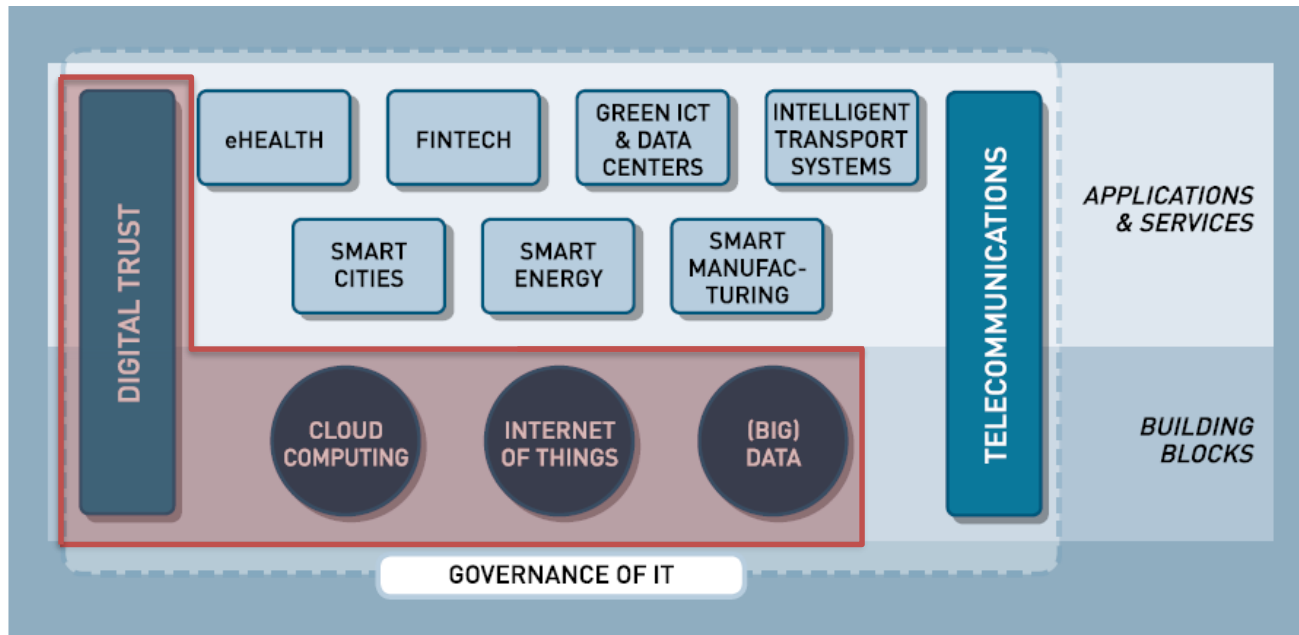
DIGITAL TRUST

eHEALTH

FINTECH

GREEN ICT & DATA CENTERS

INTELLIGENT TRANSPORT SYSTEMS

SMART CITIES

SMART ENERGY

SMART MANUFACTURING

TELECOMMUNICATIONS

APPLICATIONS & SERVICES

CLOUD COMPUTING

INTERNET OF THINGS

(BIG) DATA

BUILDING BLOCKS

GOVERNANCE OF IT